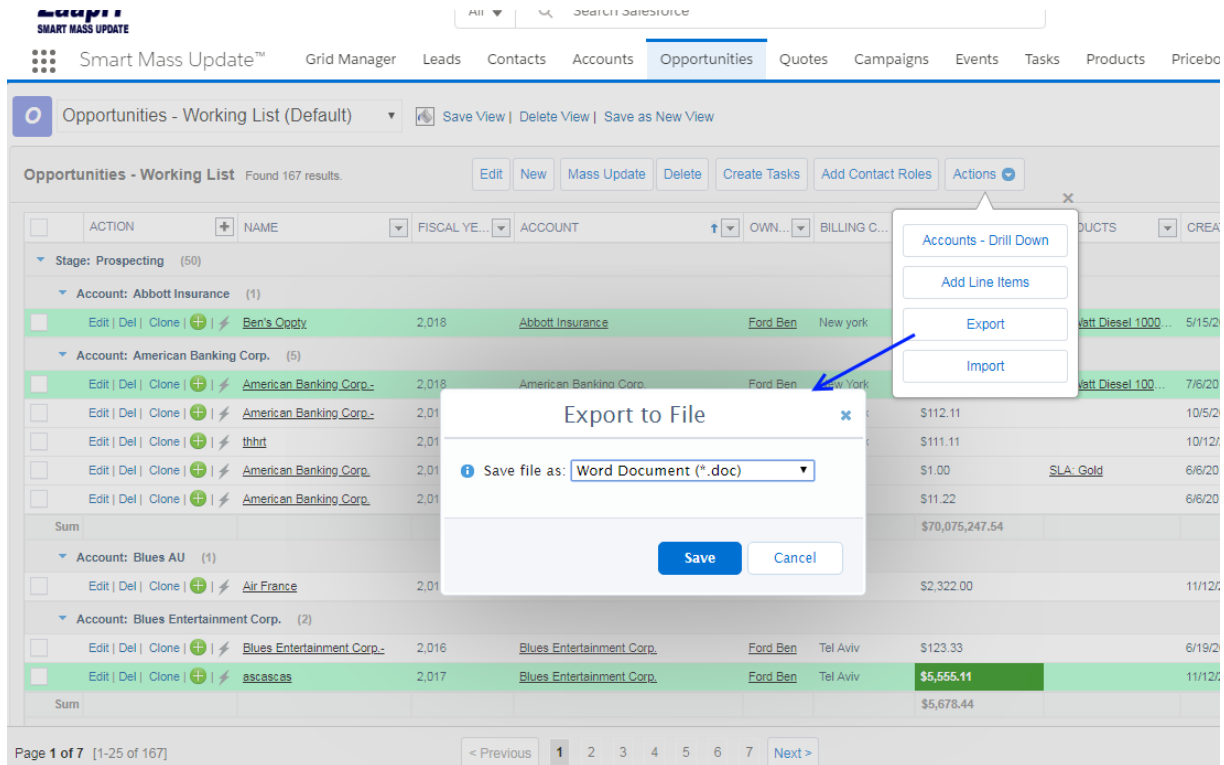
SMART MASS UPDATE

All | Search Salesforce

Smart Mass Update™ Grid Manager Leads Contacts Accounts Opportunities Quotes Campaigns Events Tasks Products Pricebo

Opportunities - Working List (Default) Save View | Delete View | Save as New View

Opportunities - Working List Found 167 results. Edit New Mass Update Delete Create Tasks Add Contact Roles Actions

Accounts - Drill Down
Add Line Items
Export
Import

| | ACTION | NAME | FISCAL YE... | ACCOUNT | OWN... | BILLING C... | | ODUCTS | CREA |
|---|---|---|---|---|---|---|---|---|---|
| Stage: Prospecting (50) | | | | | | | | | |
| Account: Abbott Insurance (1) | | | | | | | | | |
| | Edit \| Del \| Clone \| | Ben's Oppty | 2,018 | Abbott Insurance | Ford Ben | New york | | Watt Diesel 1000... | 5/15/2 |
| Account: American Banking Corp. (5) | | | | | | | | | |
| | Edit \| Del \| Clone \| | American Banking Corp.- | 2,018 | American Banking Corp. | Ford Ben | New York | | Watt Diesel 100... | 7/6/20 |
| | Edit \| Del \| Clone \| | American Banking Corp.- | 2,01 | | | | $112.11 | | 10/5/2 |
| | Edit \| Del \| Clone \| | thhrt | 2,01 | | | | $111.11 | | 10/12/ |
| | Edit \| Del \| Clone \| | American Banking Corp. | 2,01 | | | | $1.00 | SLA: Gold | 6/6/20 |
| | Edit \| Del \| Clone \| | American Banking Corp. | 2,01 | | | | $11.22 | | 6/6/20 |
| Sum | | | | | | | $70,075,247.54 | | |
| Account: Blues AU (1) | | | | | | | | | |
| | Edit \| Del \| Clone \| | Air France | 2,01 | | | | $2,322.00 | | 11/12/ |
| Account: Blues Entertainment Corp. (2) | | | | | | | | | |
| | Edit \| Del \| Clone \| | Blues Entertainment Corp.- | 2,016 | Blues Entertainment Corp. | Ford Ben | Tel Aviv | $123.33 | | 6/19/2 |
| | Edit \| Del \| Clone \| | ascascas | 2,017 | Blues Entertainment Corp. | Ford Ben | Tel Aviv | $5,555.11 | | 11/12/ |
| Sum | | | | | | | $5,678.44 | | |

Export to File
Save file as: Word Document (*.doc)
Save Cancel

Page 1 of 7 [1-25 of 167] < Previous 1 2 3 4 5 6 7 Next >